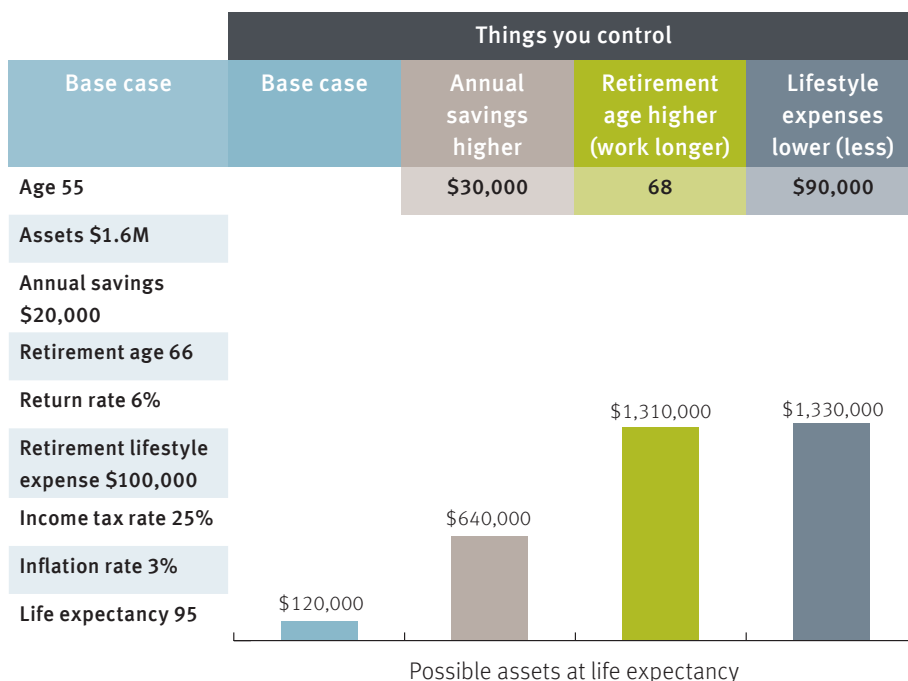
Things you control

| Base case | Base case | Annual savings higher | Retirement age higher (work longer) | Lifestyle expenses lower (less) |
|---|---|---|---|---|
| Age 55 | | \$30,000 | 68 | \$90,000 |

Assets \$1.6M

Annual savings \$20,000

Retirement age 66

Return rate 6%

Retirement lifestyle expense \$100,000

Income tax rate 25%

Inflation rate 3%

Life expectancy 95

\$120,000

\$640,000

\$1,310,000

\$1,330,000

Possible assets at life expectancy